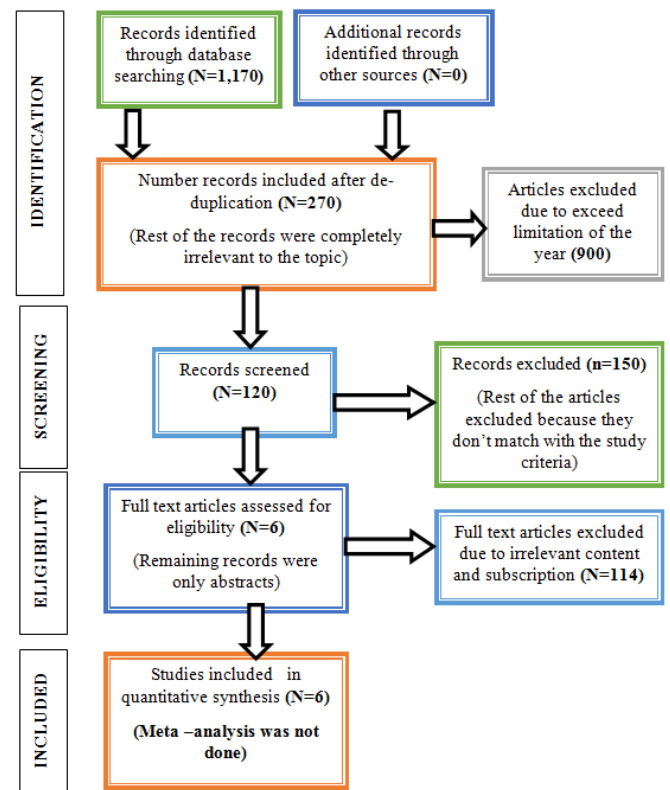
IDENTIFICATION

Records identified through database searching (N=1,170)

Additional records identified through other sources (N=0)

Number records included after de-duplication (N=270)

(Rest of the records were completely irrelevant to the topic)

Articles excluded due to exceed limitation of the year (900)

SCREENING

Records screened (N=120)

Records excluded (n=150)

(Rest of the articles excluded because they don't match with the study criteria)

ELIGIBILITY

Full text articles assessed for eligibility (N=6)

(Remaining records were only abstracts)

Full text articles excluded due to irrelevant content and subscription (N=114)

INCLUDED

Studies included in quantitative synthesis (N=6)

(Meta –analysis was not done)